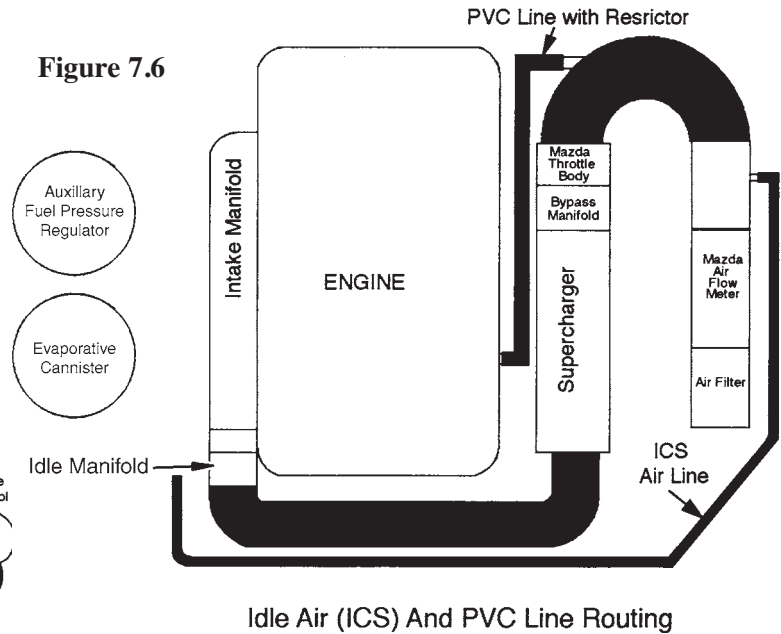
Figure 7.6

PVC Line with Resrictor

Auxillary Fuel Pressure Regulator

Evaporative Cannister

Intake Manifold

ENGINE

Mazda Throttle Body

Bypass Manifold

Supercharger

Mazda Air Flow Meter

Air Filter

Idle Manifold

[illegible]

ICS Air Line

Idle Air (ICS) And PVC Line Routing